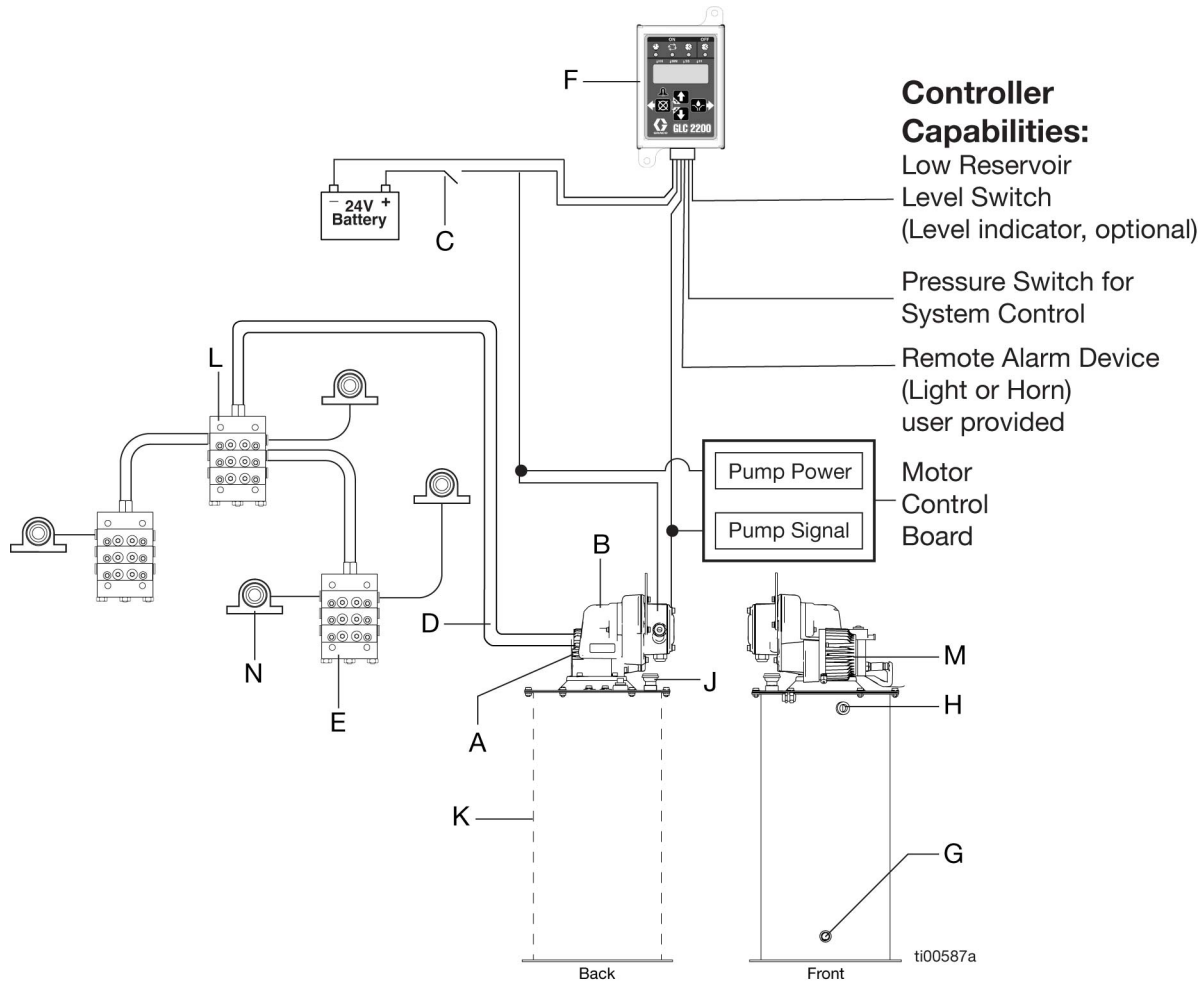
F

GLC 2200

Controller Capabilities:
Low Reservoir Level Switch (Level indicator, optional)

Pressure Switch for System Control

Remote Alarm Device (Light or Horn) user provided

$-$ 24V $+$
Battery

C

L

Pump Power

Pump Signal

Motor Control Board

B

D

N

E

A

J

M

H

K

G

Back

Front

ti00587a